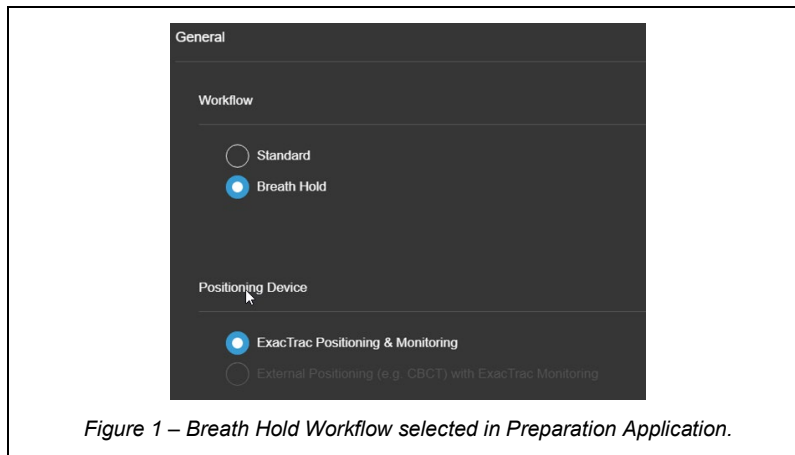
General

Workflow

Standard

Breath Hold

Positioning Device

ExacTrac Positioning & Monitoring

External Positioning (e.g. CBCT) with ExacTrac Monitoring

*Figure 1 – Breath Hold Workflow selected in Preparation Application.*